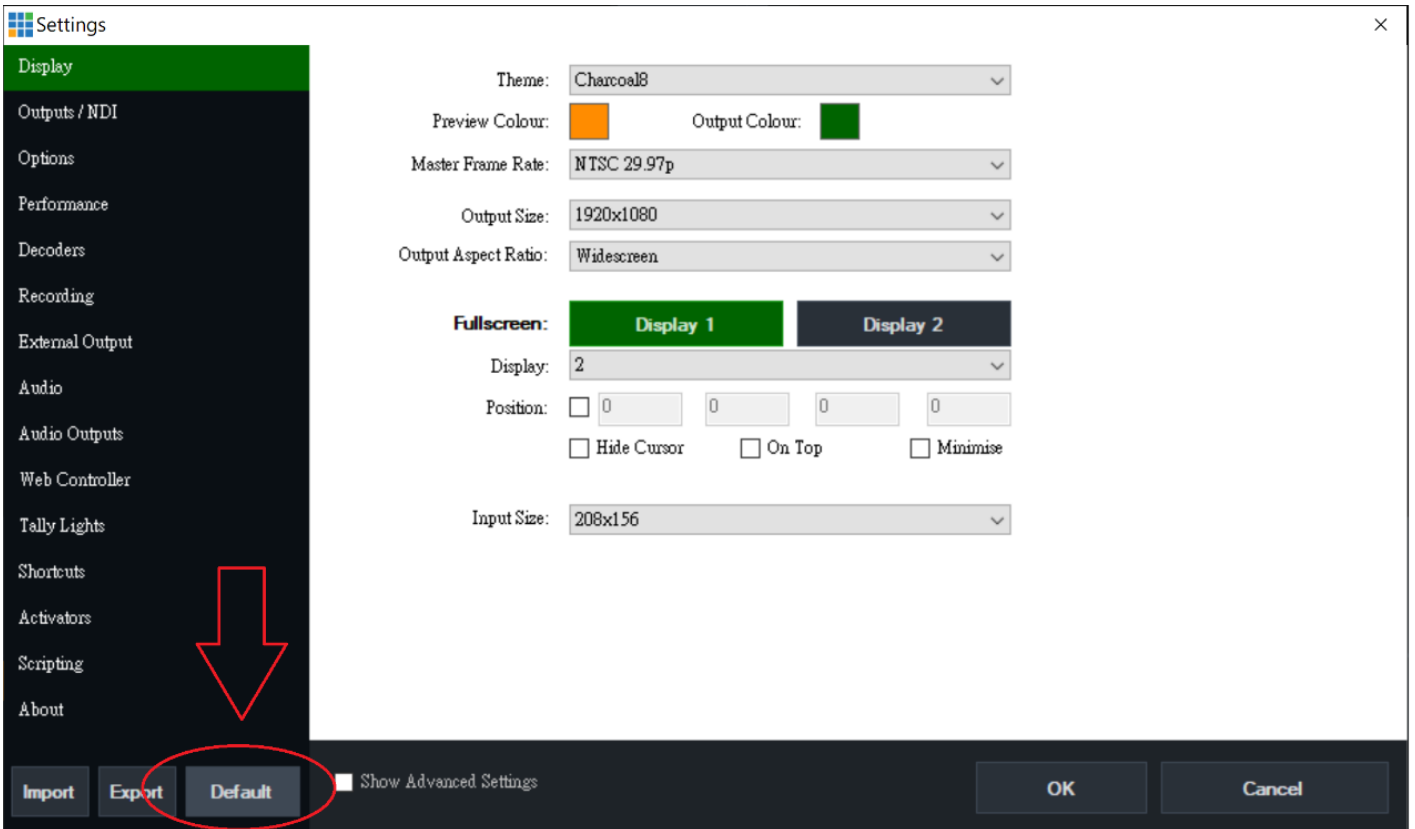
Settings

×

Display
Outputs / NDI
Options
Performance
Decoders
Recording
External Output
Audio
Audio Outputs
Web Controller
Tally Lights
Shortcuts
Activators
Scripting
About

Theme: Charcoal8
Preview Colour: Output Colour:
Master Frame Rate: NTSC 29.97p
Output Size: 1920x1080
Output Aspect Ratio: Widescreen

Fullscreen: Display 1 Display 2
Display: 2
Position: 0 0 0 0
Hide Cursor On Top Minimise

Input Size: 208x156

Import Export Default
Show Advanced Settings
OK Cancel